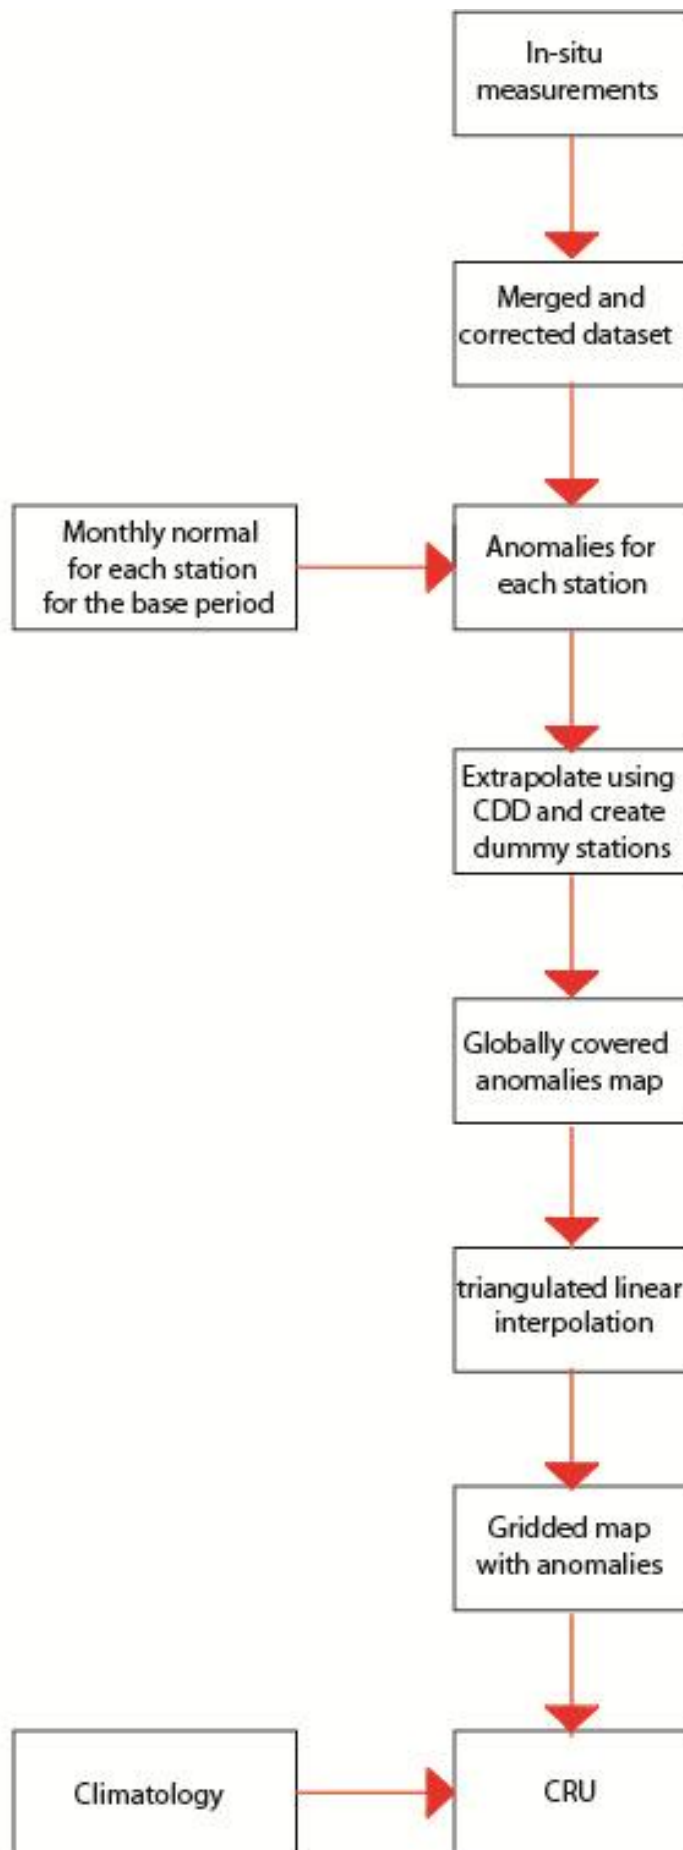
In-situ measurements

Merged and corrected dataset

Monthly normal for each station for the base period

Anomalies for each station

Extrapolate using CDD and create dummy stations

Globally covered anomalies map

triangulated linear interpolation

Gridded map with anomalies

Climatology

CRU